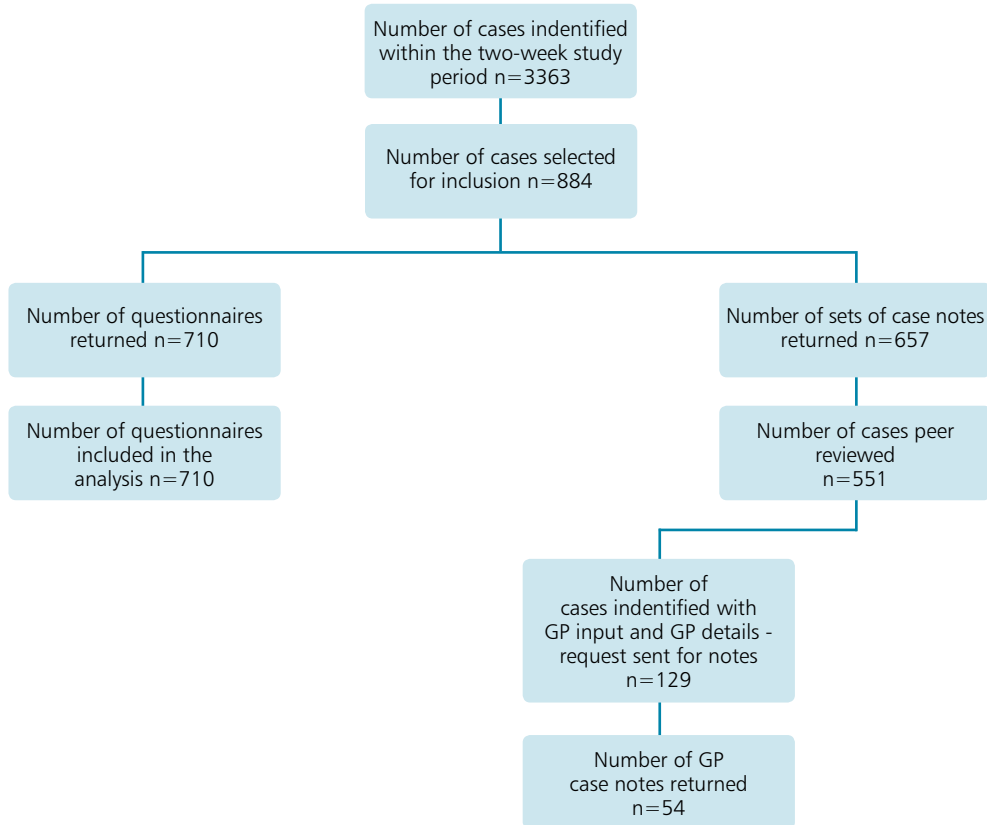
Number of cases indentified within the two-week study period n=3363

Number of cases selected for inclusion n=884

Number of questionnaires returned n=710

Number of questionnaires included in the analysis n=710

Number of sets of case notes returned n=657

Number of cases peer reviewed n=551

Number of cases indentified with GP input and GP details - request sent for notes n=129

Number of GP case notes returned n=54